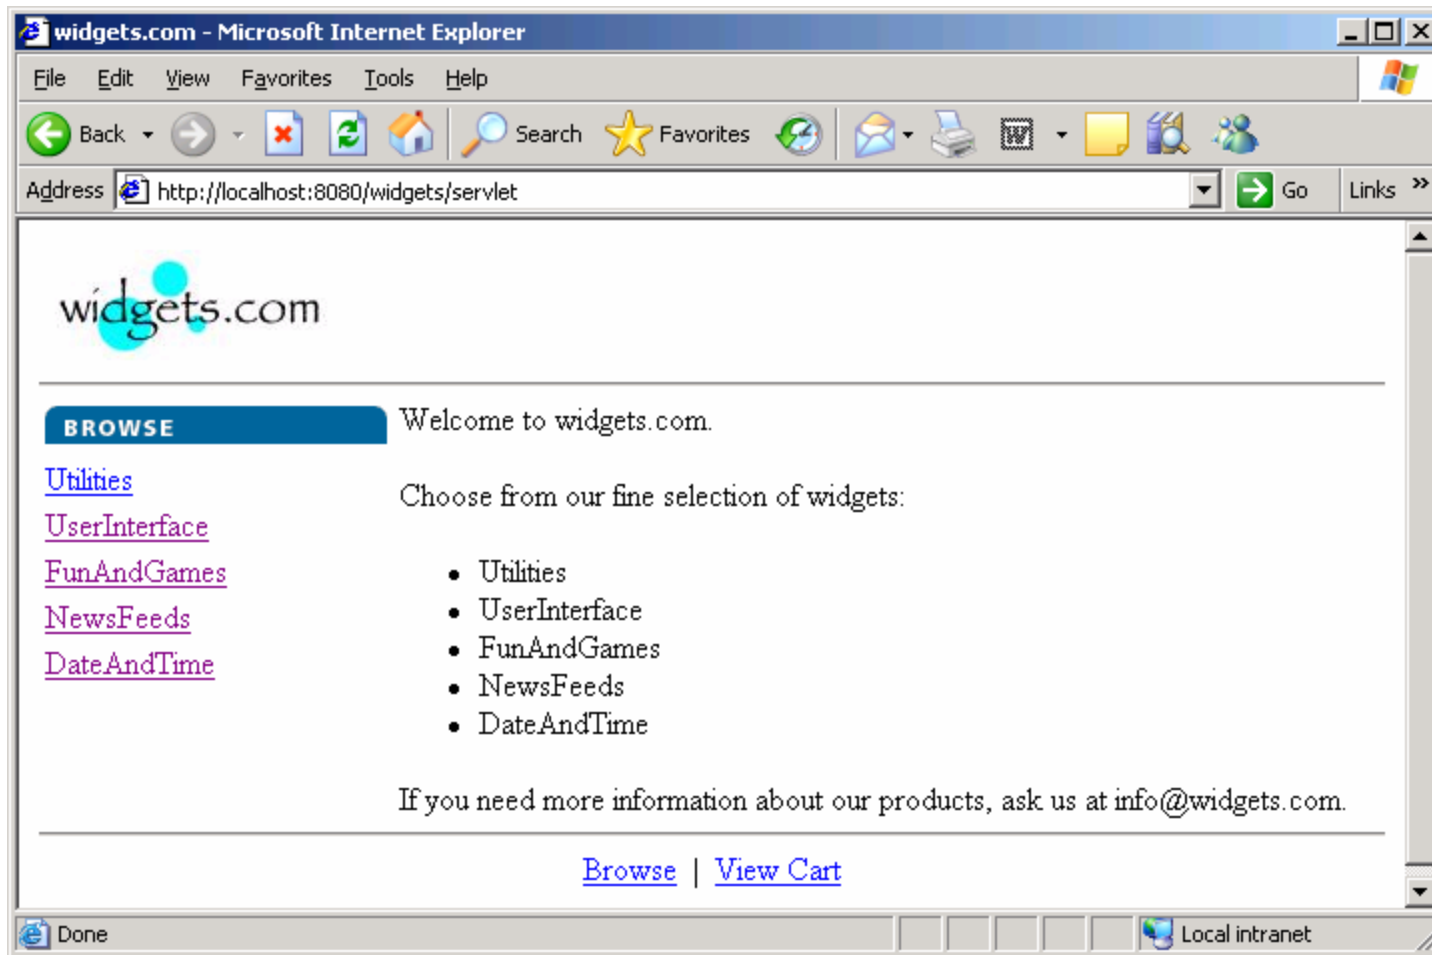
widgets.com - Microsoft Internet Explorer

File Edit View Favorites Tools Help

Back Search Favorites

Address http://localhost:8080/widgets/servlet Go Links »

widgets.com

BROWSE

Utilities
UserInterface
FunAndGames
NewsFeeds
DateAndTime

Welcome to widgets.com.

Choose from our fine selection of widgets:

- Utilities
- UserInterface
- FunAndGames
- NewsFeeds
- DateAndTime

If you need more information about our products, ask us at info@widgets.com.

Browse | View Cart

Done Local intranet